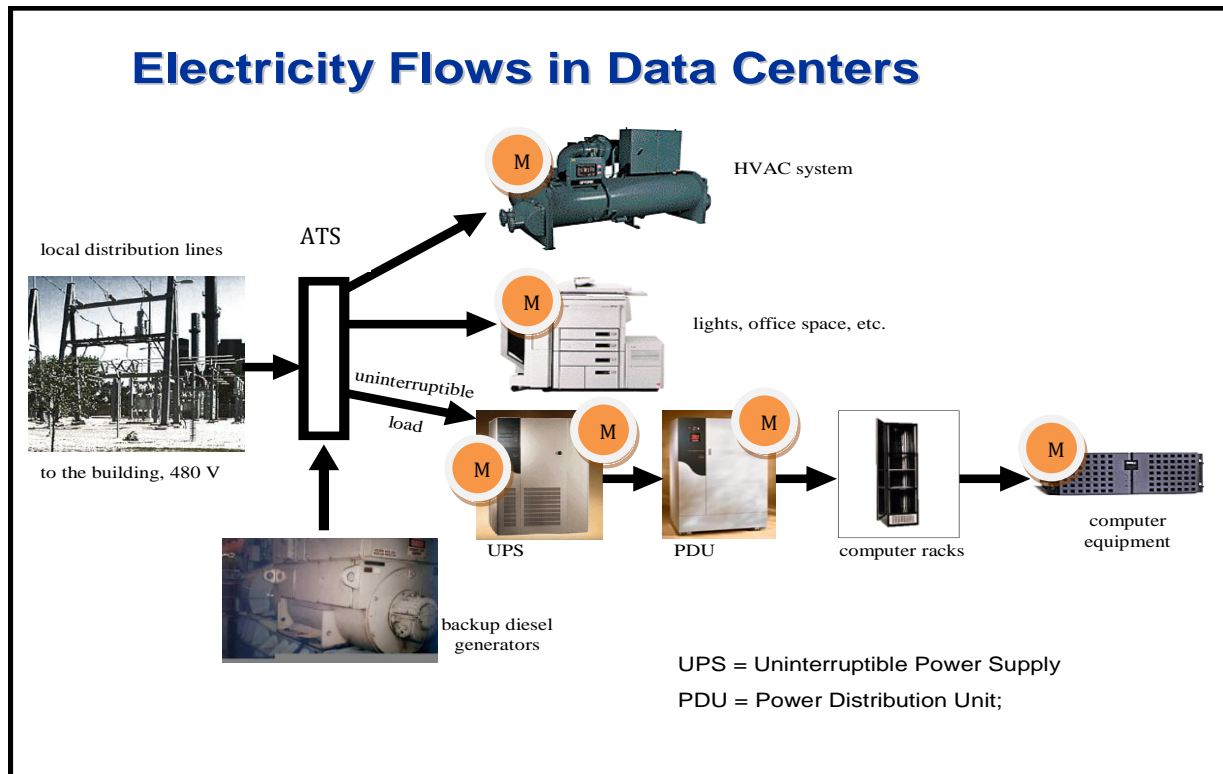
Electricity Flows in Data Centers

M

HVAC system

ATS

local distribution lines

M

lights, office space, etc.

uninterruptible load

M

M

M

M

to the building, 480 V

UPS

PDU

computer racks

computer equipment

backup diesel generators

UPS = Uninterruptible Power Supply

PDU = Power Distribution Unit;